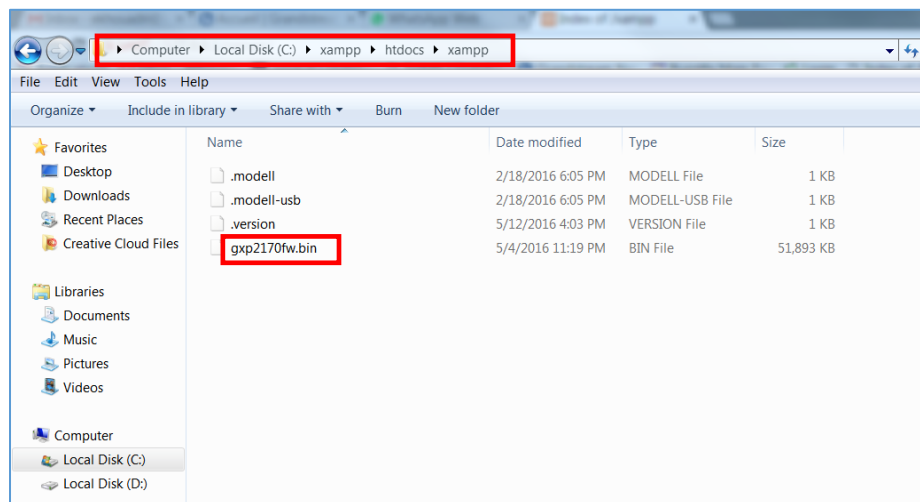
Computer ▸ Local Disk (C:) ▸ xampp ▸ htdocs ▸ xampp

File Edit View Tools Help

Organize ▾ Include in library ▾ Share with ▾ Burn New folder

Favorites
Desktop
Downloads
Recent Places
Creative Cloud Files

Libraries
Documents
Music
Pictures
Videos

Computer
Local Disk (C:)
Local Disk (D:)

| Name | Date modified | Type | Size |
|---|---|---|---|
| .modell | 2/18/2016 6:05 PM | MODELL File | 1 KB |
| .modell-usb | 2/18/2016 6:05 PM | MODELL-USB File | 1 KB |
| .version | 5/12/2016 4:03 PM | VERSION File | 1 KB |
| gxp2170fw.bin | 5/4/2016 11:19 PM | BIN File | 51,893 KB |